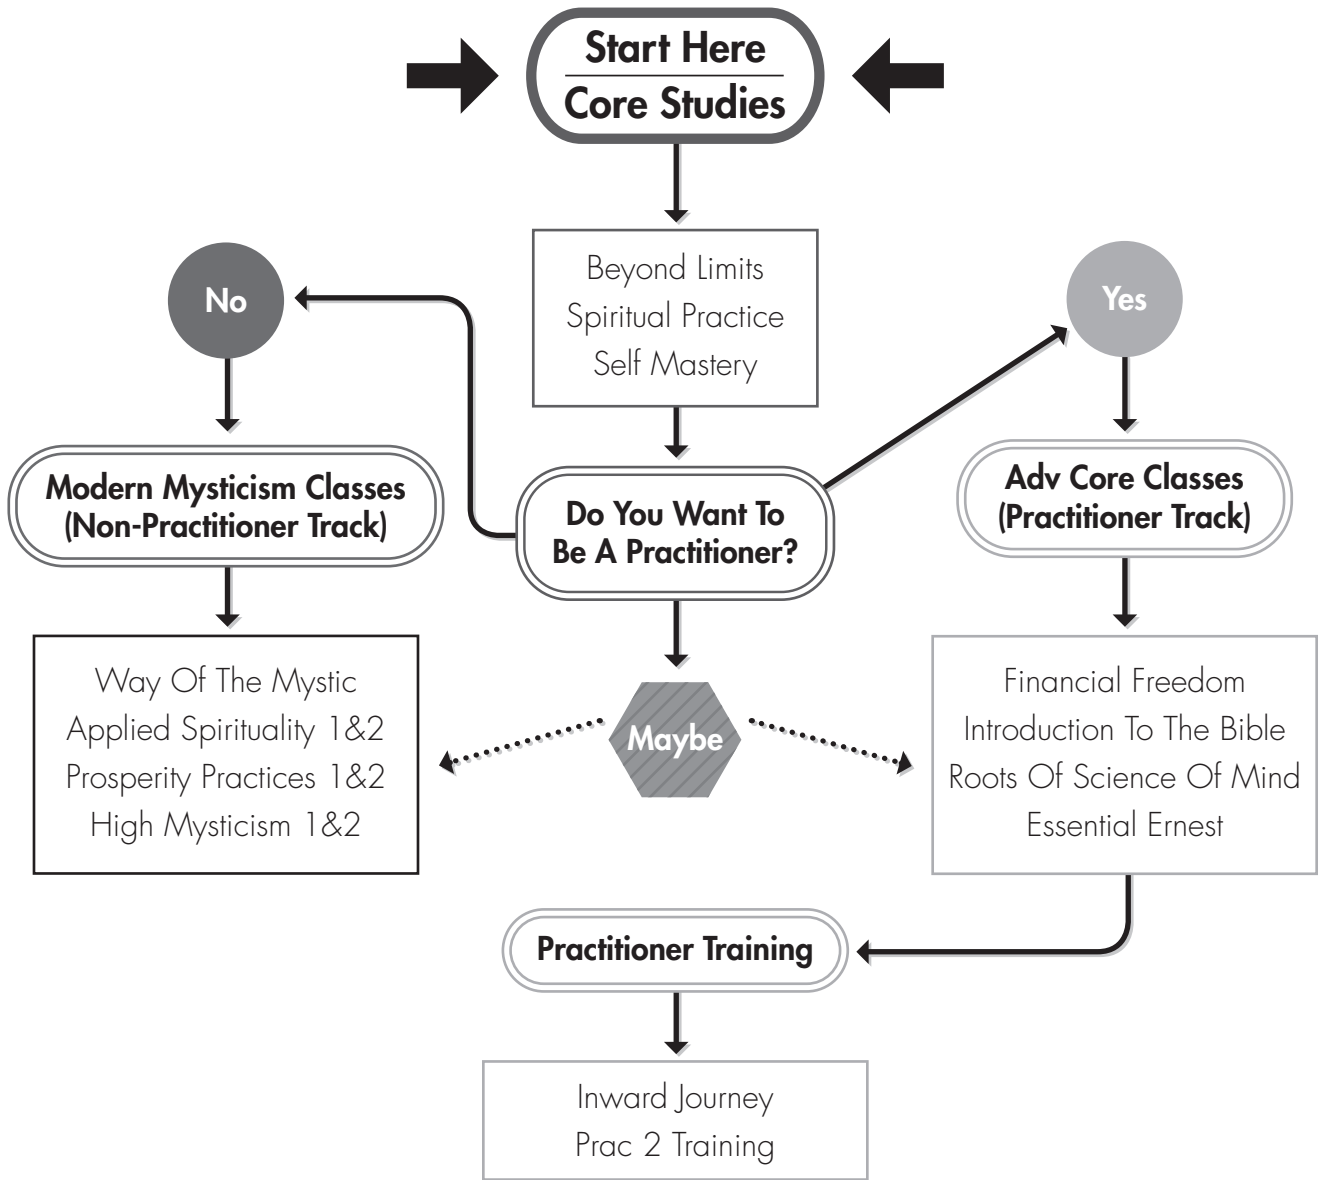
Start Here
Core Studies

Beyond Limits
Spiritual Practice
Self Mastery

No

Yes

Modern Mysticism Classes
(Non-Practitioner Track)

Do You Want To
Be A Practitioner?

Adv Core Classes
(Practitioner Track)

Way Of The Mystic
Applied Spirituality 1&2
Prosperity Practices 1&2
High Mysticism 1&2

Maybe

Financial Freedom
Introduction To The Bible
Roots Of Science Of Mind
Essential Ernest

Practitioner Training

Inward Journey
Prac 2 Training